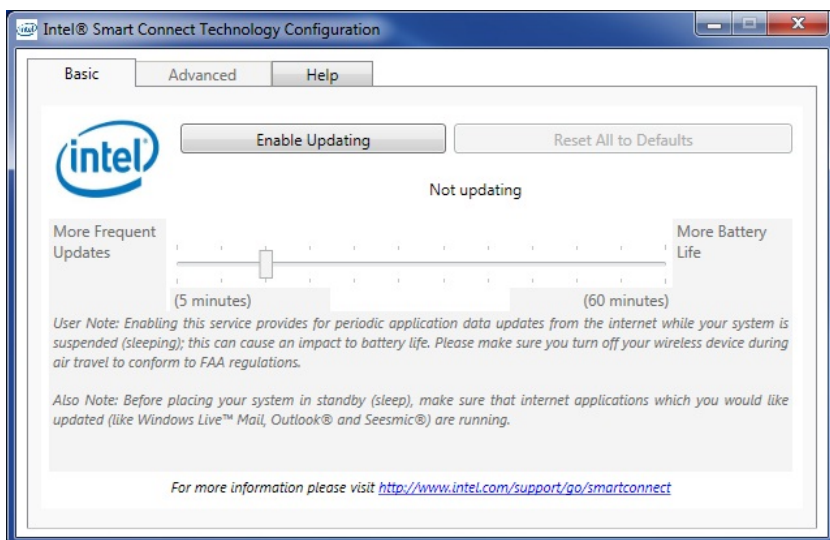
Intel® Smart Connect Technology Configuration

Basic
Advanced
Help

intel

Enable Updating
Reset All to Defaults

Not updating

More Frequent Updates
More Battery Life

(5 minutes)
(60 minutes)

User Note: Enabling this service provides for periodic application data updates from the internet while your system is suspended (sleeping); this can cause an impact to battery life. Please make sure you turn off your wireless device during air travel to conform to FAA regulations.

Also Note: Before placing your system in standby (sleep), make sure that internet applications which you would like updated (like Windows Live™ Mail, Outlook® and Seesmic®) are running.

For more information please visit http://www.intel.com/support/go/smartconnect